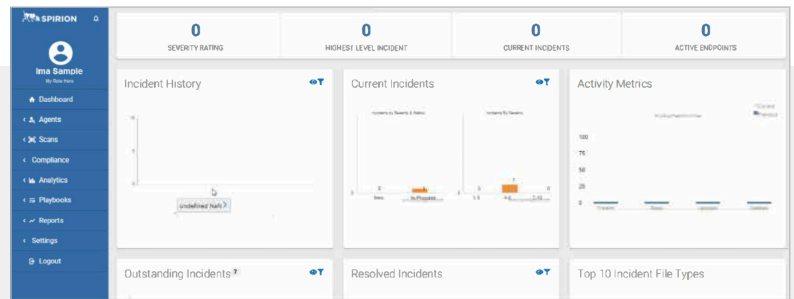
SPIRION

Ima Sample
My Role Here

Dashboard
Agents
Scans
Compliance
Analytics
Playbooks
Reports
Settings
Logout

0
SEVERITY RATING

0
HIGHEST LEVEL INCIDENT

0
CURRENT INCIDENTS

0
ACTIVE ENDPOINTS

Incident History

10
5
0

undefined NaN

Current Incidents

Incidents By Severity & Status
Incidents By Severity

0
0
1
0

New
In Progress

Activity Metrics

Current
Previous

100
75
50
25
0

Outstanding Incidents

Resolved Incidents

Top 10 Incident File Types